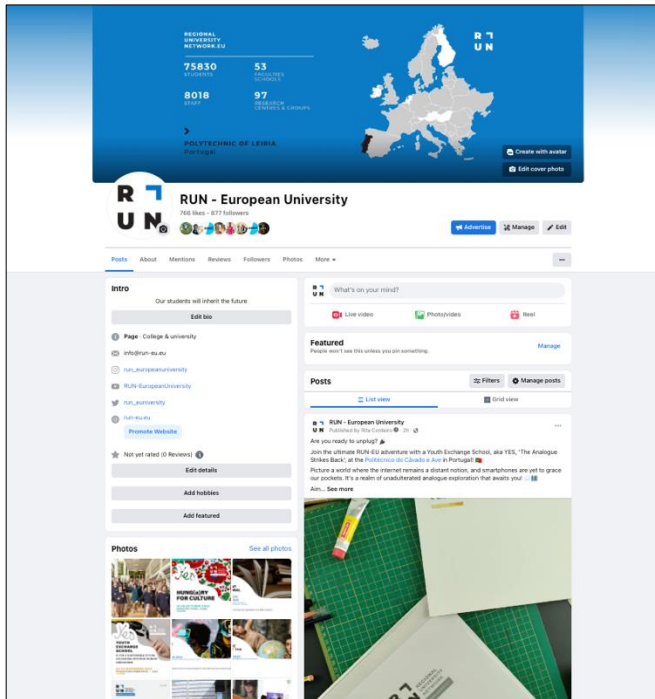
REGIONAL UNIVERSITY NETWORK.EU

75830 STUDENTS

53 FACULTIES SCHOOLS

8018 STAFF

97 RESEARCH CENTRES & GROUPS

POLYTECHNIC OF LEIRIA Portugal

R U N

Create with avatar

Edit cover photo

RUN - European University

766 likes • 877 followers

Advertise

Manage

Edit

Posts About Mentions Reviews Followers Photos More

Intro

Our students will inherit the future

Edit bio

Page · College & university

info@run-eu.eu

run_europeanuniversity

RUN-EuropeanUniversity

run_euniversity

run-eu.eu

Promote Website

Not yet rated (0 Reviews)

Edit details

Add hobbies

Add featured

Photos

See all photos

HUNG(A)RY FOR CULTURE

YOUTH EXCHANGE SCHOOL

What's on your mind?

Live video

Photo/video

Reel

Featured

People won't see this unless you pin something.

Manage

Posts

Filters

Manage posts

List view

Grid view

RUN - European University

Published by Rita Cordeiro · 2h

Are you ready to unplug?

Join the ultimate RUN-EU adventure with a Youth Exchange School, aka YES, 'The Analogue Strikes Back', at the Politécnico do Cávado e Ave in Portugal!

Picture a world where the internet remains a distant notion, and smartphones are yet to grace our pockets. It's a realm of unadulterated analogue exploration that awaits you!

Aim... See more